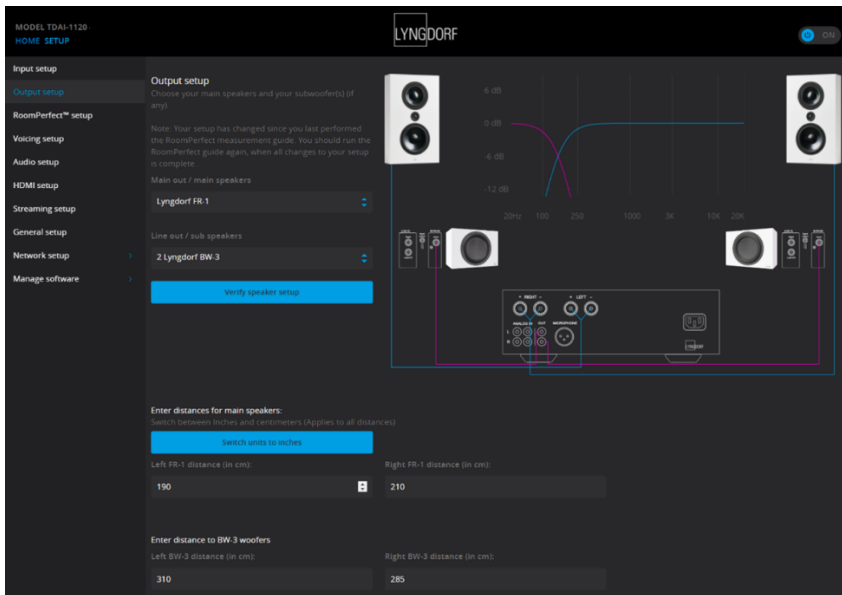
MODEL TDAI-1120
HOME SETUP

LYNGDORF

ON

Input setup
Output setup
RoomPerfect™ setup
Voicing setup
Audio setup
HDMI setup
Streaming setup
General setup
Network setup
Manage software

Output setup
Choose your main speakers and your subwoofer(s) (if any)

Note: Your setup has changed since you last performed the RoomPerfect measurement guide. You should run the RoomPerfect guide again, when all changes to your setup is complete

Main out / main speakers
Lyngdorf FR-1

Line out / sub speakers
2 Lyngdorf BW-3

Verify speaker setup

6 dB
0 dB
-6 dB
-12 dB
20Hz 100 250 1000 5K 10K 20K

RIGHT LEFT
ANALOG IN OUT MICROPHONE
L R

Enter distances for main speakers:
Switch between inches and centimeters (Applies to all distances)

Switch units to inches

Left FR-1 distance (in cm):
190

Right FR-1 distance (in cm):
210

Enter distance to BW-3 woofers
Left BW-3 distance (in cm):
310

Right BW-3 distance (in cm):
285